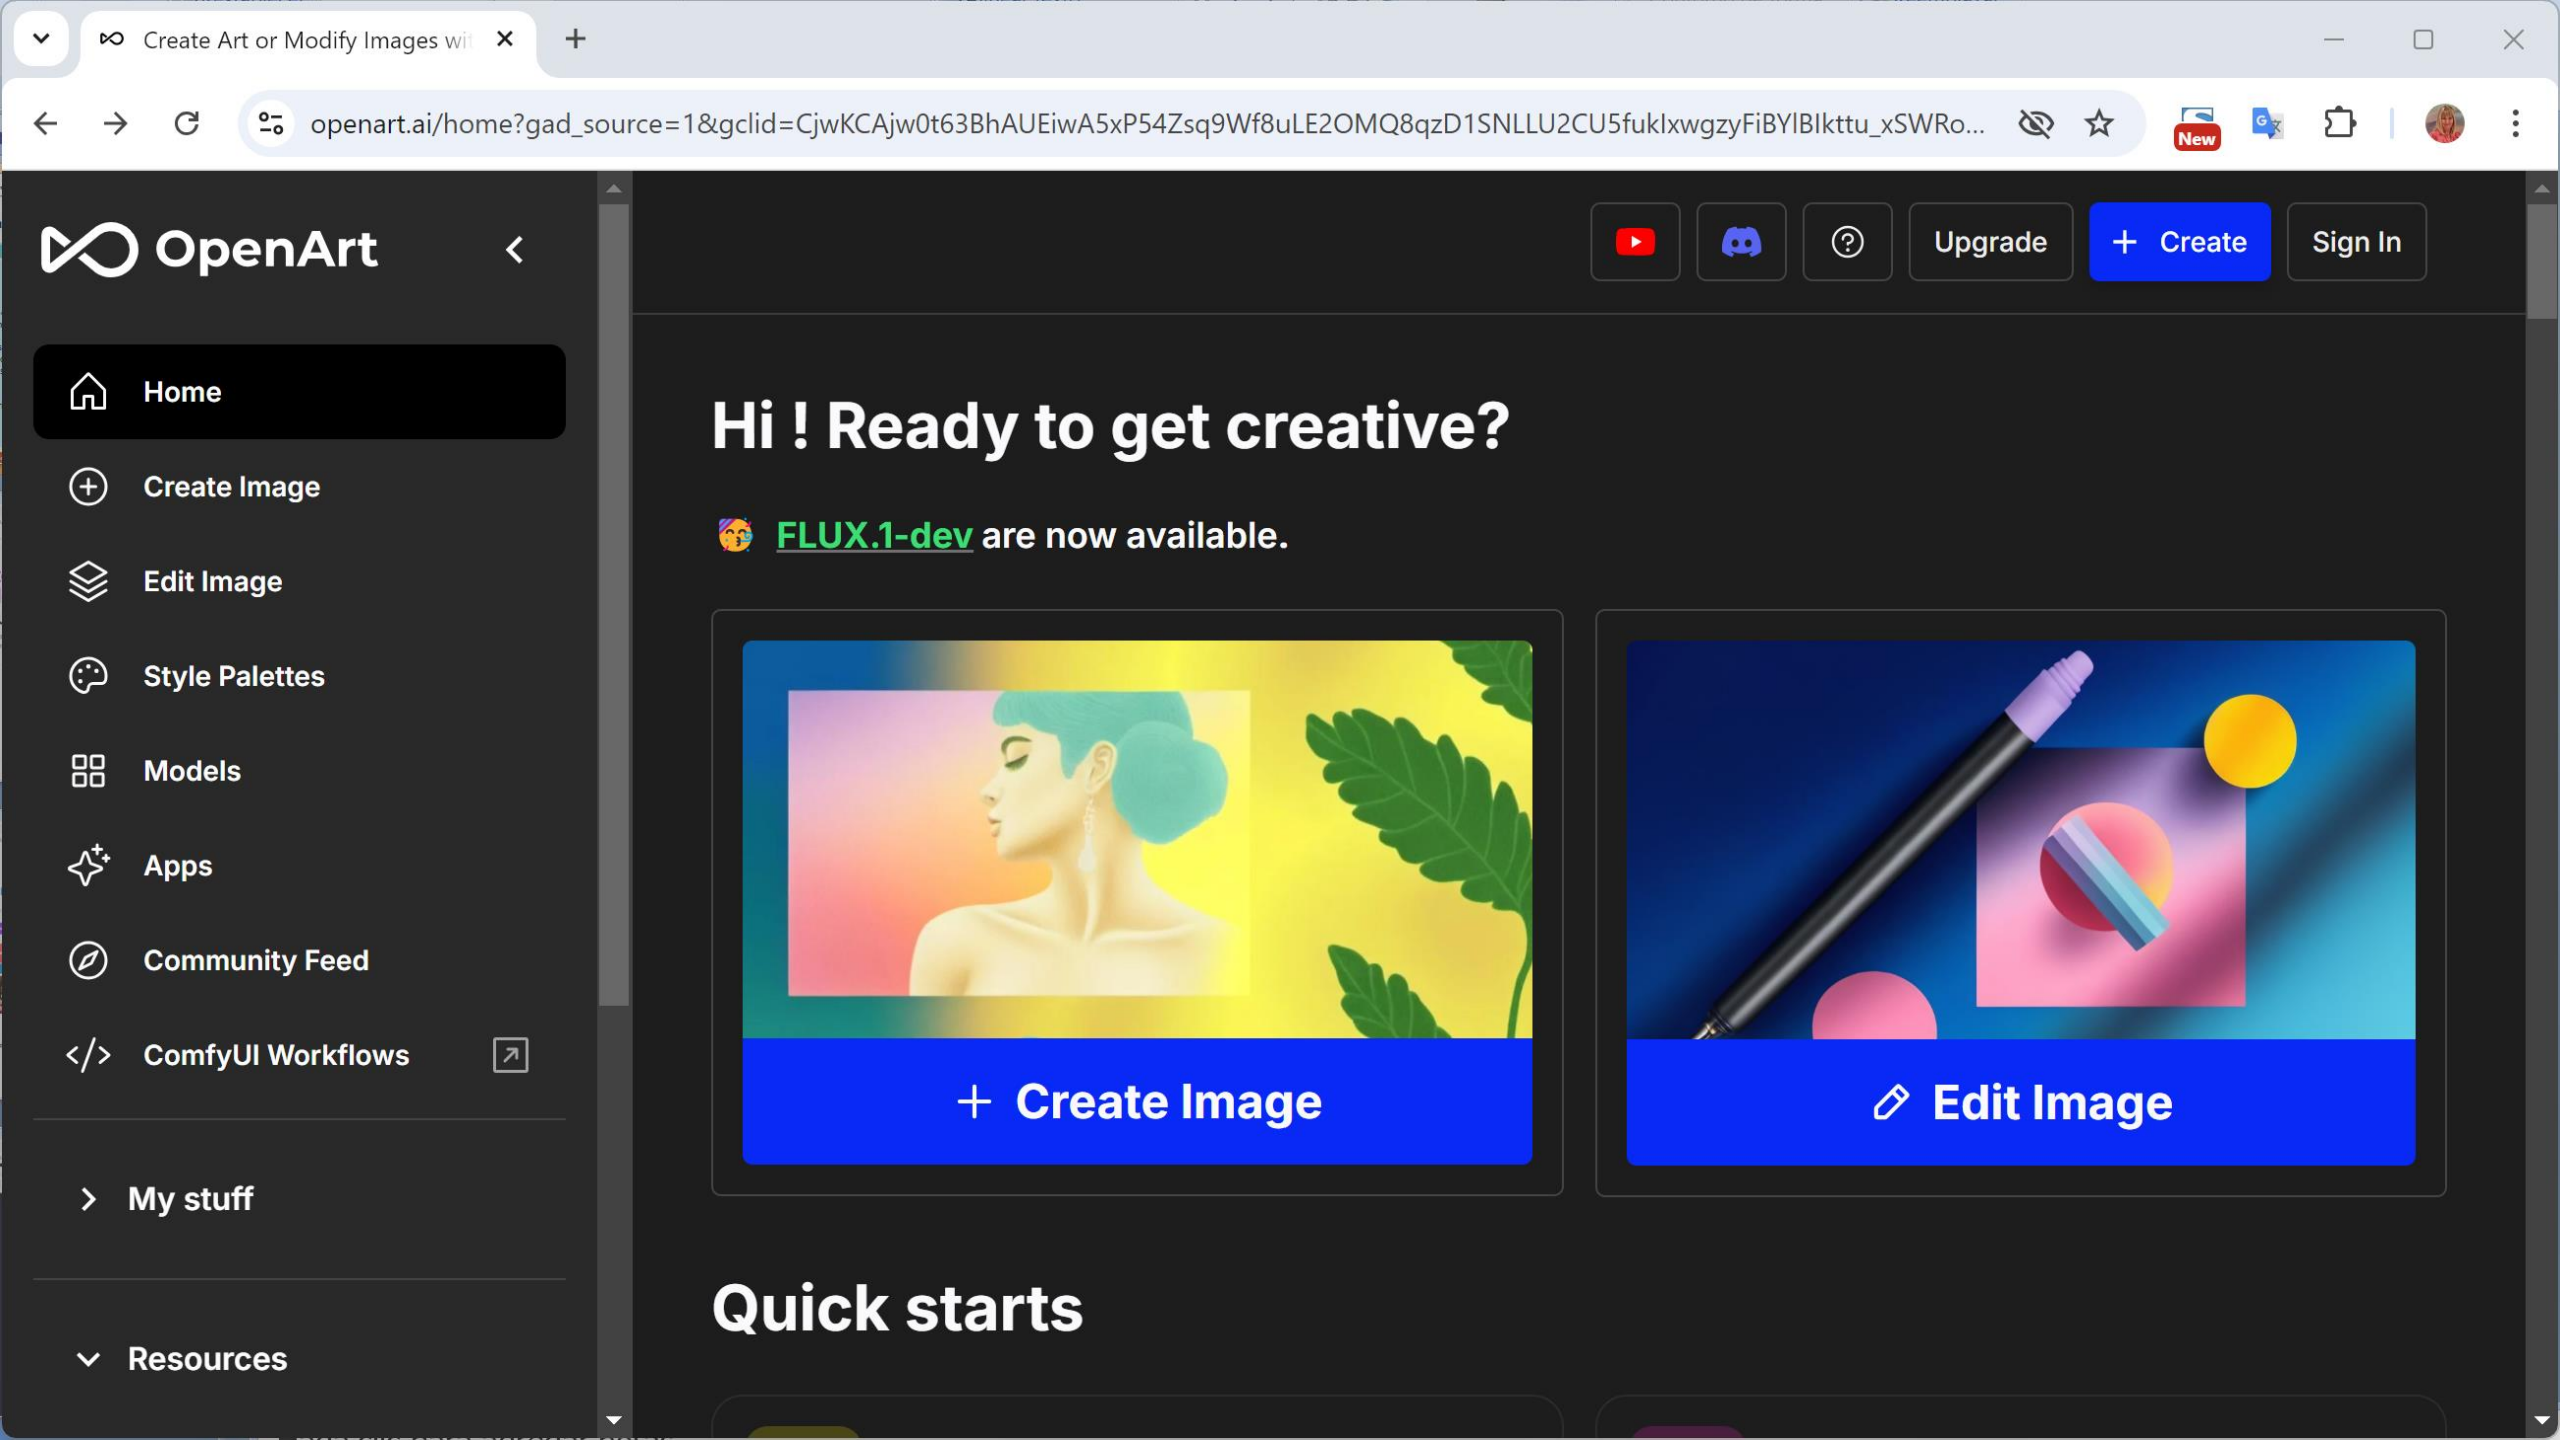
Create Art or Modify Images wi

openart.ai/home?gad_source=1&gclid=CjwKCAjw0t63BhAUEiwA5xP54Zsq9Wf8uLE2OMQ8qzD1SNLLU2CU5fuklxwgzyFiBYlBlkttu_xSWRo...

New

OpenArt

Home

Create Image

Edit Image

Style Palettes

Models

Apps

Community Feed

ComfyUI Workflows

My stuff

Resources

Upgrade

+ Create

Sign In

Hi ! Ready to get creative?

🥳 FLUX.1-dev are now available.

+ Create Image

Edit Image

Quick starts